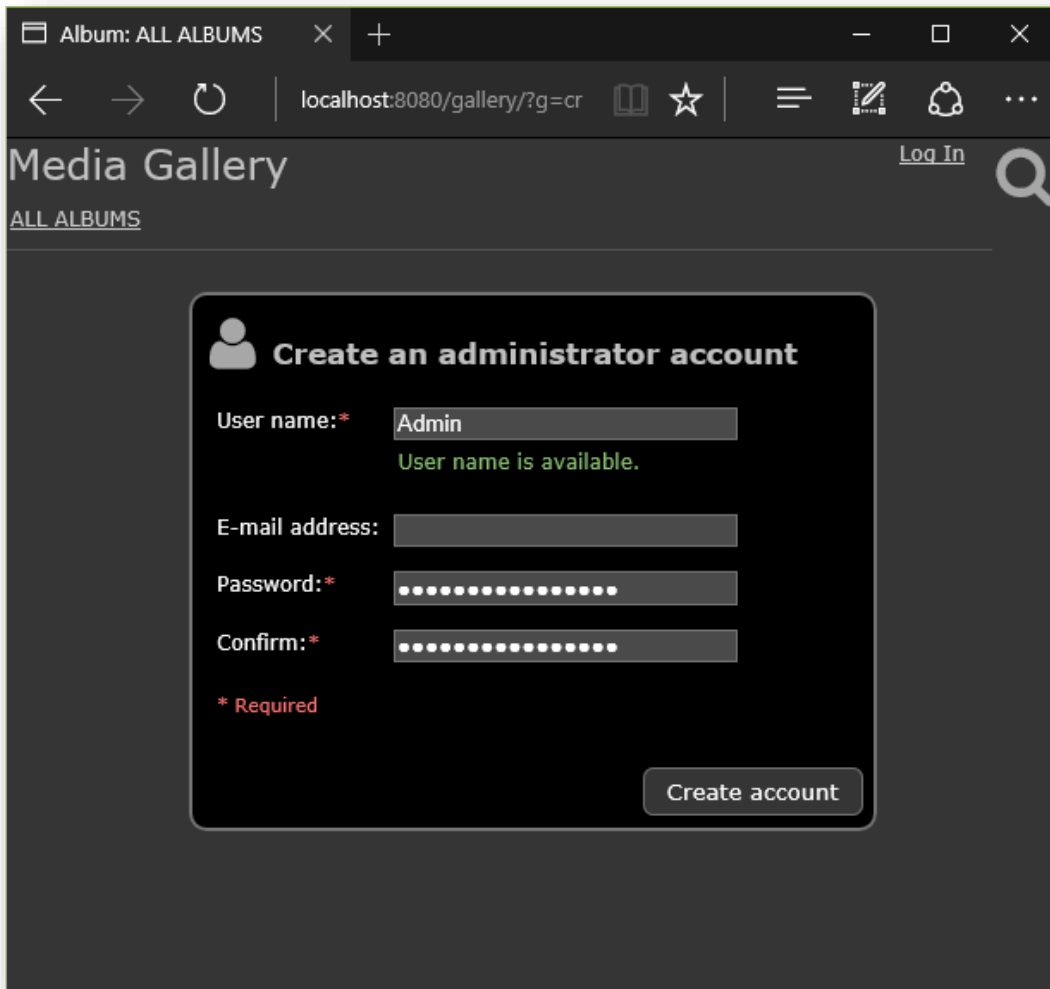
Album: ALL ALBUMS

localhost:8080/gallery/?g=cr

Media Gallery

Log In

ALL ALBUMS

Create an administrator account

User name:*

Admin

User name is available.

E-mail address:

Password:*

••••••••••••••••

Confirm:*

••••••••••••••••

* Required

Create account